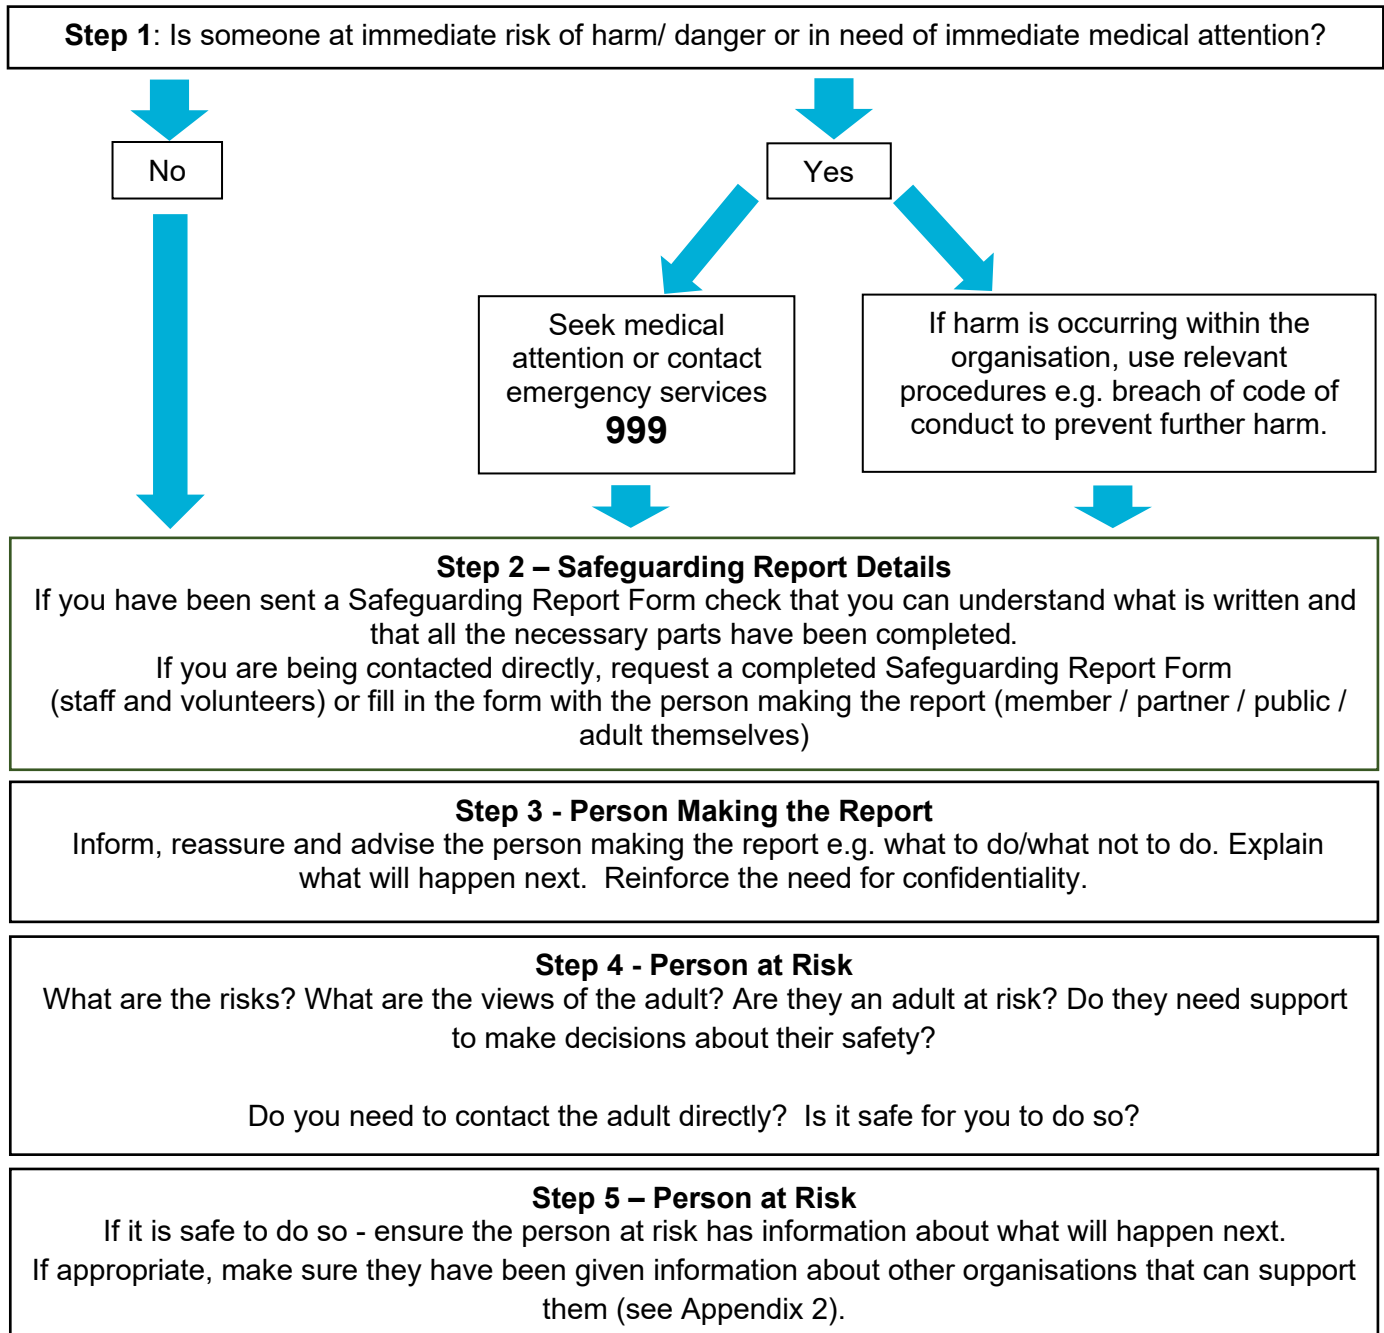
**Step 1**: Is someone at immediate risk of harm/ danger or in need of immediate medical attention?

No

Yes

Seek medical attention or contact emergency services
**999**

If harm is occurring within the organisation, use relevant procedures e.g. breach of code of conduct to prevent further harm.

**Step 2 – Safeguarding Report Details**
If you have been sent a Safeguarding Report Form check that you can understand what is written and that all the necessary parts have been completed.
If you are being contacted directly, request a completed Safeguarding Report Form (staff and volunteers) or fill in the form with the person making the report (member / partner / public / adult themselves)

**Step 3 - Person Making the Report**
Inform, reassure and advise the person making the report e.g. what to do/what not to do. Explain what will happen next. Reinforce the need for confidentiality.

**Step 4 - Person at Risk**
What are the risks? What are the views of the adult? Are they an adult at risk? Do they need support to make decisions about their safety?

Do you need to contact the adult directly? Is it safe for you to do so?

**Step 5 – Person at Risk**
If it is safe to do so - ensure the person at risk has information about what will happen next.
If appropriate, make sure they have been given information about other organisations that can support them (see Appendix 2).